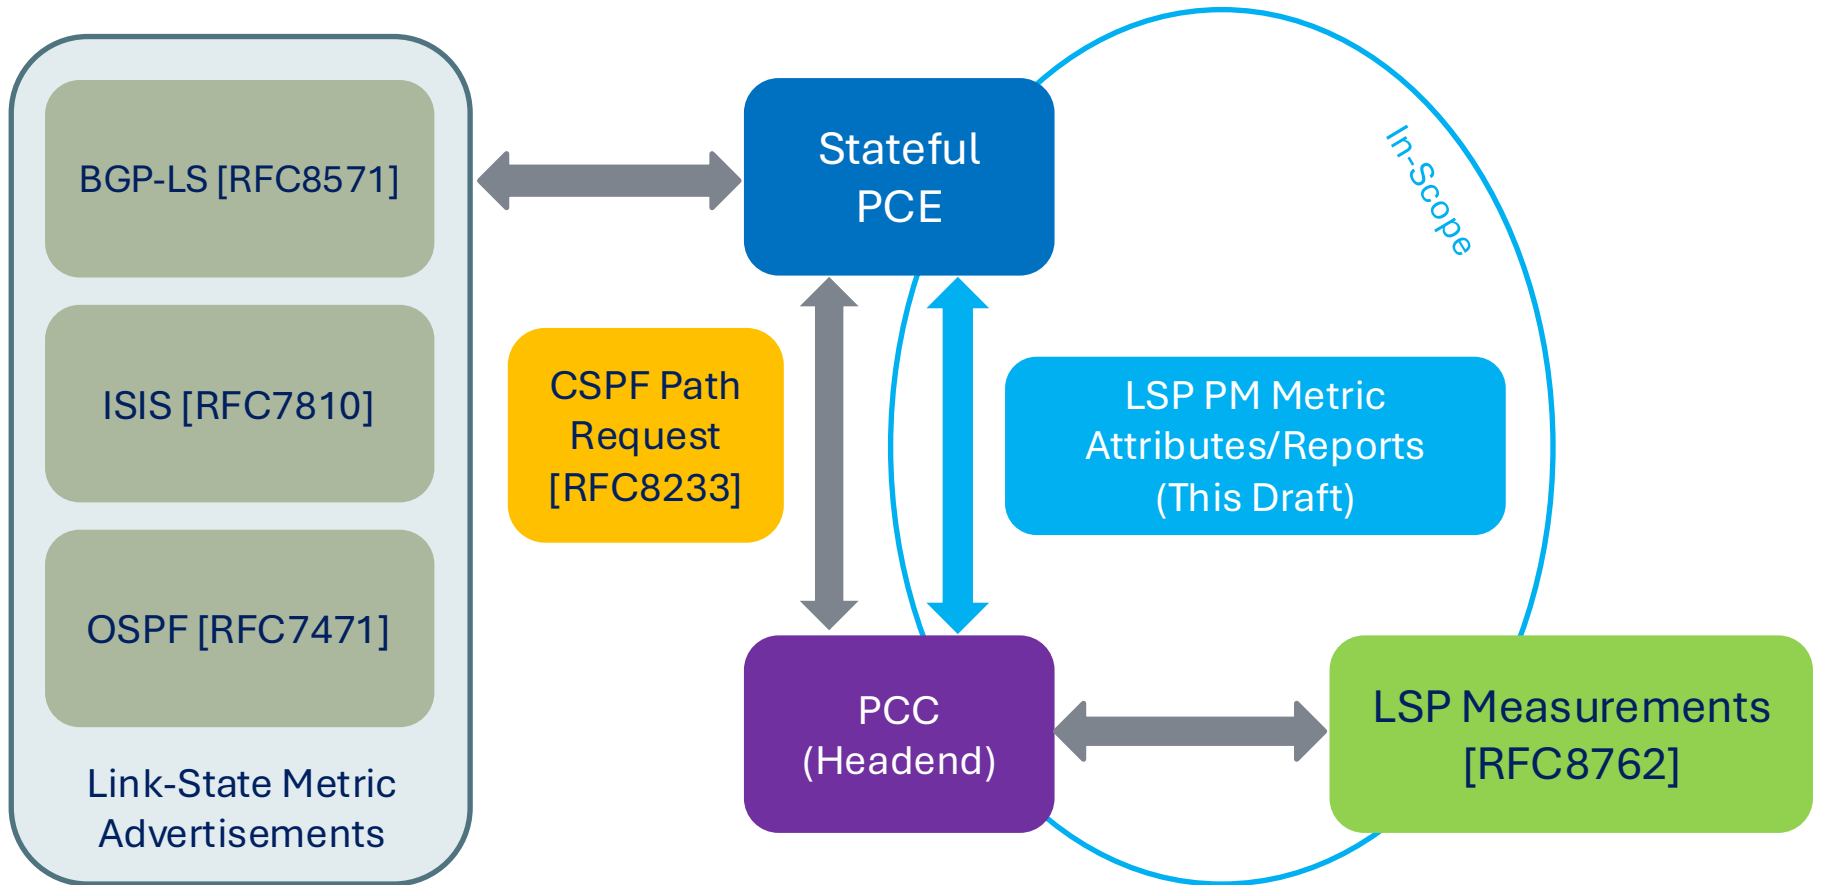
BGP-LS [RFC8571]

ISIS [RFC7810]

OSPF [RFC7471]

Link-State Metric Advertisements

Stateful PCE

In-Scope

CSPF Path Request [RFC8233]

LSP PM Metric Attributes/Reports (This Draft)

PCC (Headend)

LSP Measurements [RFC8762]